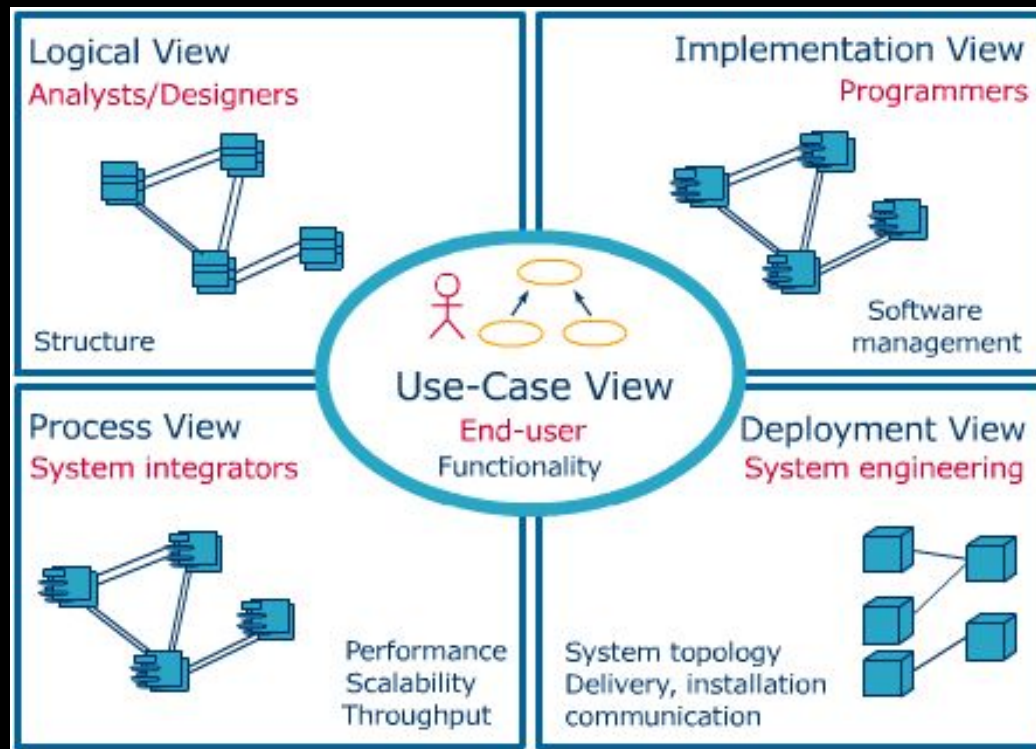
Logical View
Analysts/Designers

Structure

Implementation View
Programmers

Software management

Use-Case View
End-user
Functionality

Process View
System integrators

Performance
Scalability
Throughput

Deployment View
System engineering

System topology
Delivery, installation
communication